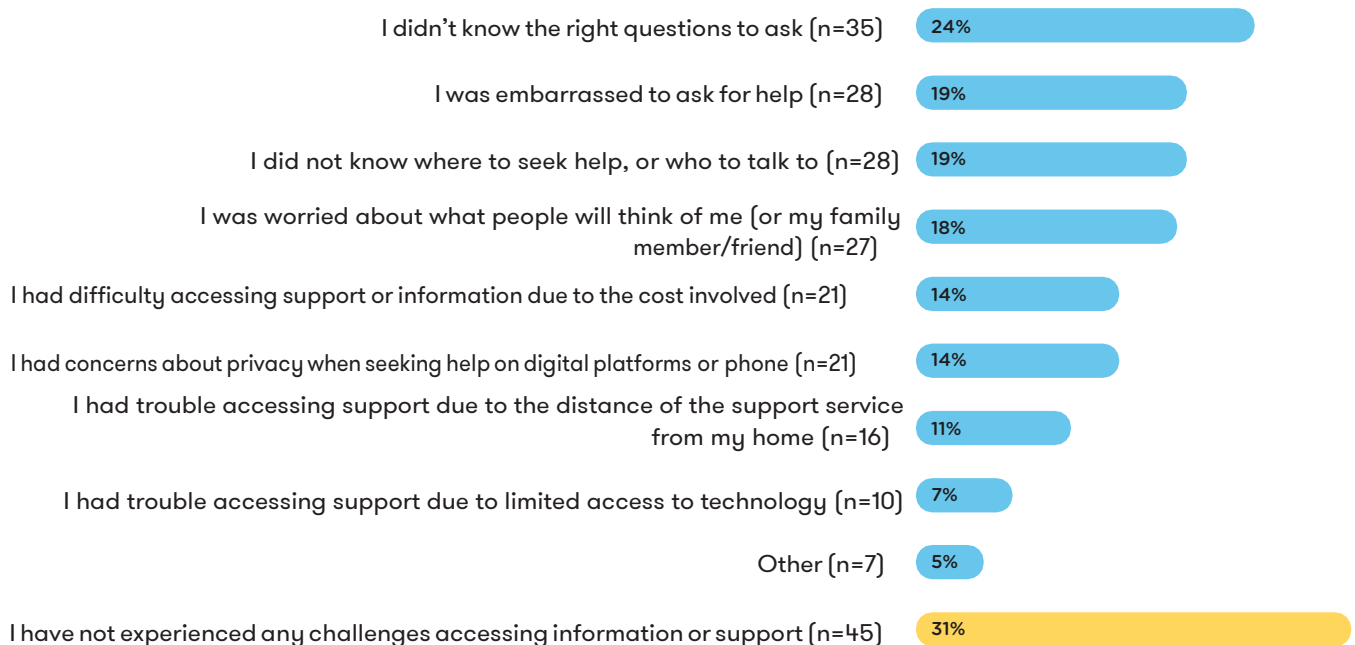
I didn't know the right questions to ask (n=35) 24%

I was embarrassed to ask for help (n=28) 19%

I did not know where to seek help, or who to talk to (n=28) 19%

I was worried about what people will think of me (or my family member/friend) (n=27) 18%

I had difficulty accessing support or information due to the cost involved (n=21) 14%

I had concerns about privacy when seeking help on digital platforms or phone (n=21) 14%

I had trouble accessing support due to the distance of the support service from my home (n=16) 11%

I had trouble accessing support due to limited access to technology (n=10) 7%

Other (n=7) 5%

I have not experienced any challenges accessing information or support (n=45) 31%